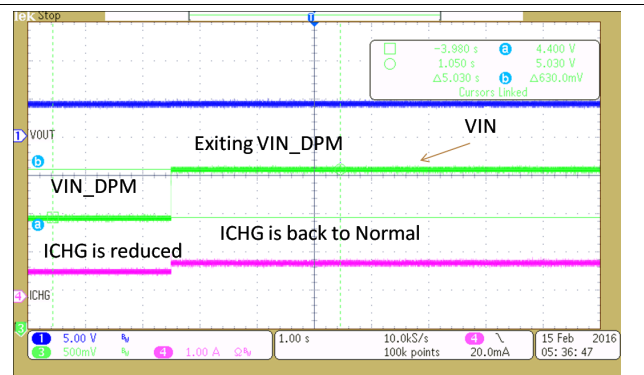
Tek Stop

T

-3.980 s 4.400 V
1.050 s 5.030 V
Δ5.030 s Δ630.0mV
Cursors Linked

1 VOUT

b

Exiting VIN_DPM

VIN

VIN_DPM

a

ICHG is reduced

ICHG is back to Normal

4 ICHG

3

1 5.00 V
3 500mV 4 1.00 A
1.00 s
10.0kS/s
100k points
4 \
20.0mA
15 Feb 2016
05:36:47